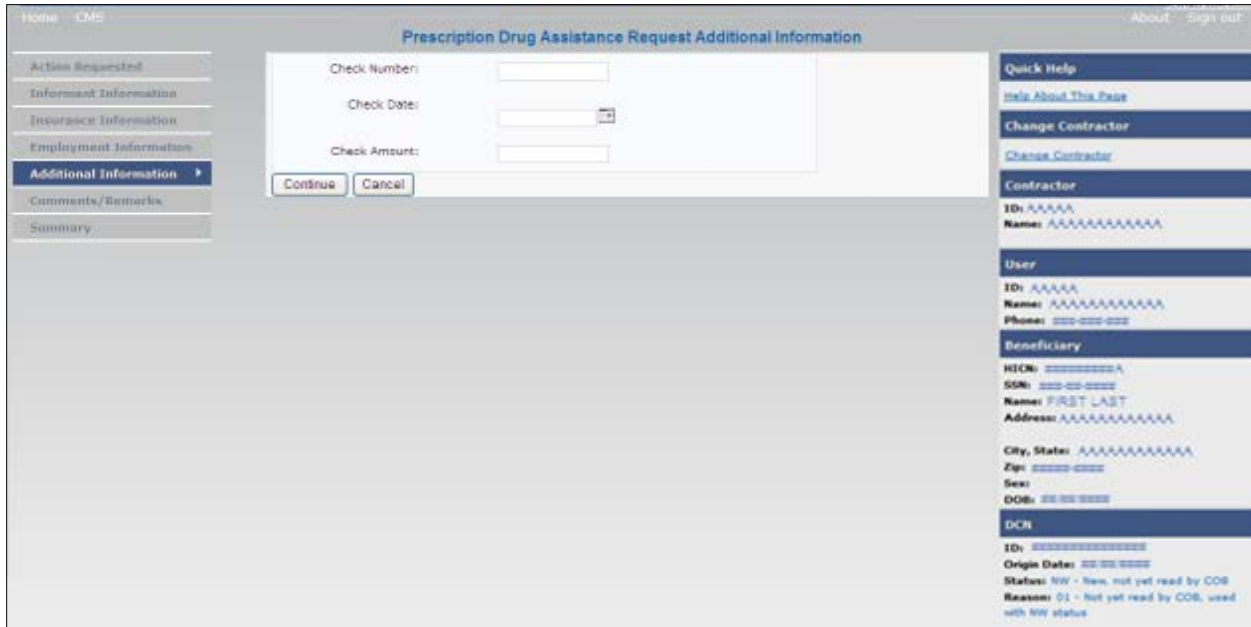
Home CMS

About Sign out

Prescription Drug Assistance Request Additional Information

Action Requested
Informant Information
Insurance Information
Employment Information
Additional Information
Comments/Remarks
Summary

Check Number:

Check Date:

Check Amount:

Continue Cancel

Quick Help
Help About This Page

Change Contractor
Change Contractor

Contractor
ID: AAAAA
Name: AAAAAAAAAAAA

User
ID: AAAAA
Name: AAAAAAAAAAAA
Phone: ###-###-###

Beneficiary
HICN: ##########A
SSN: ###-##-####
Name: FIRST LAST
Address: AAAAAAAAAAAA

City, State: AAAAAAAAAAAA
Zip: #####-####
Sex:
DOB: ##/##/####

DCN
ID: ###############
Origin Date: ##/##/####
Status: NW - New, not yet read by COB
Reason: 01 - Not yet read by COB, used with NW status